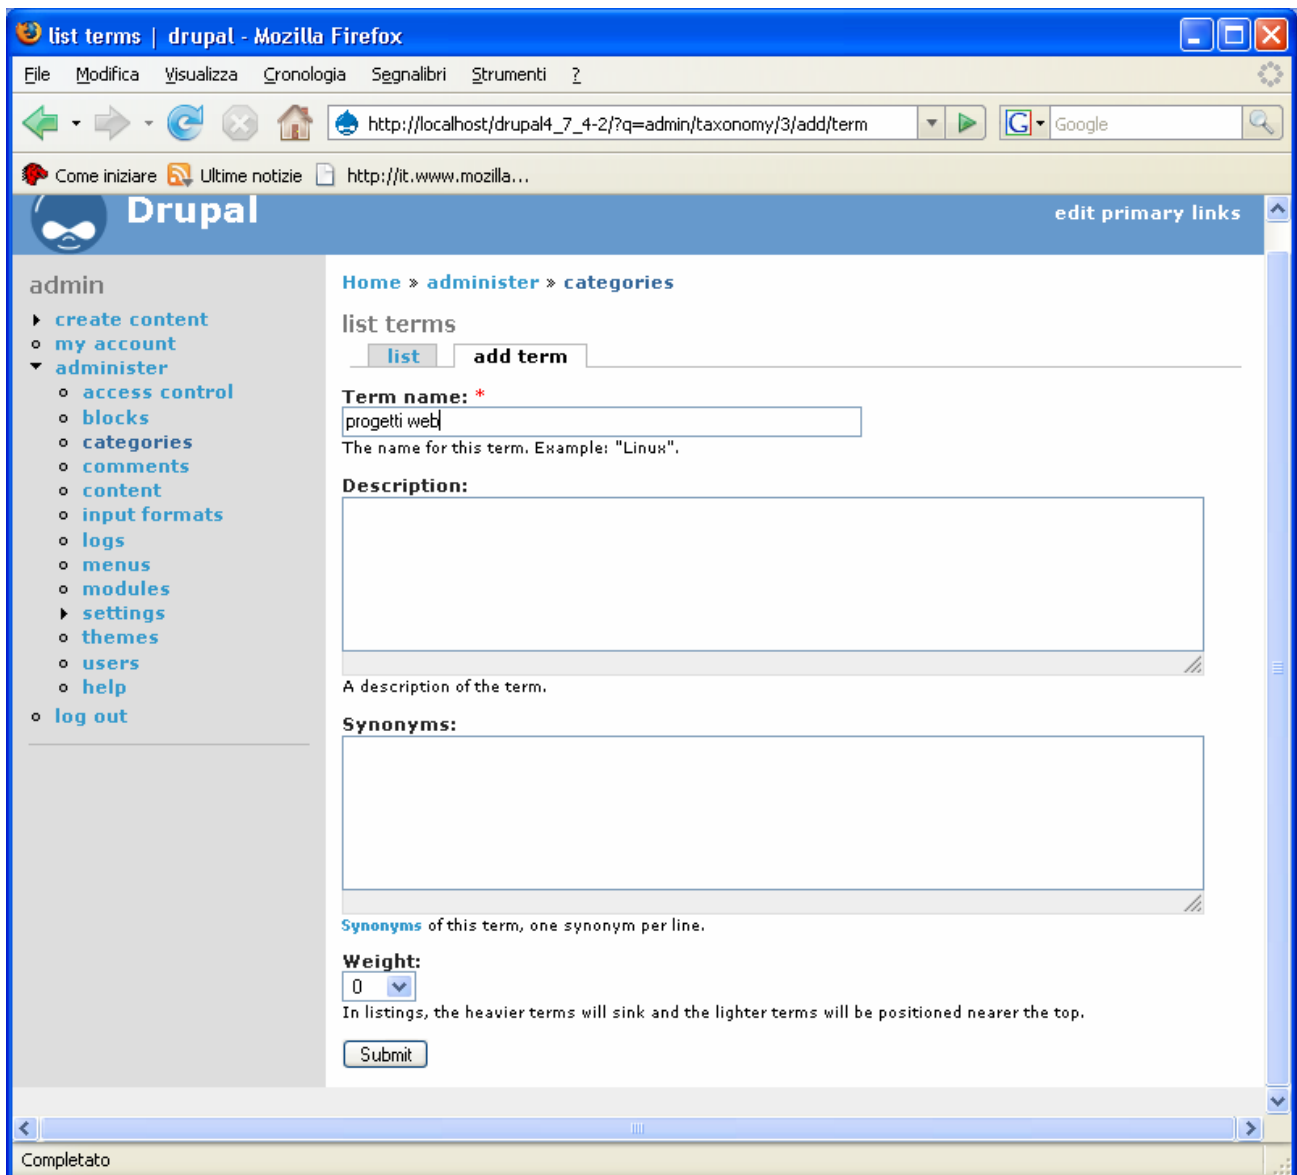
list terms | drupal - Mozilla Firefox

File Modifica Visualizza Cronologia Segnalibri Strumenti ?

http://localhost/drupal4_7_4-2/?q=admin/taxonomy/3/add/term

Google

Come iniziare Ultime notizie http://it.www.mozilla...

Drupal

edit primary links

admin

- create content
- my account
- administer
  - access control
  - blocks
  - categories
  - comments
  - content
  - input formats
  - logs
  - menus
  - modules
  - settings
  - themes
  - users
  - help
- log out

Home » administer » categories

list terms

list | add term

Term name: *

progetti web

The name for this term. Example: "Linux".

Description:

A description of the term.

Synonyms:

Synonyms of this term, one synonym per line.

Weight:

0

In listings, the heavier terms will sink and the lighter terms will be positioned nearer the top.

Submit

Completato